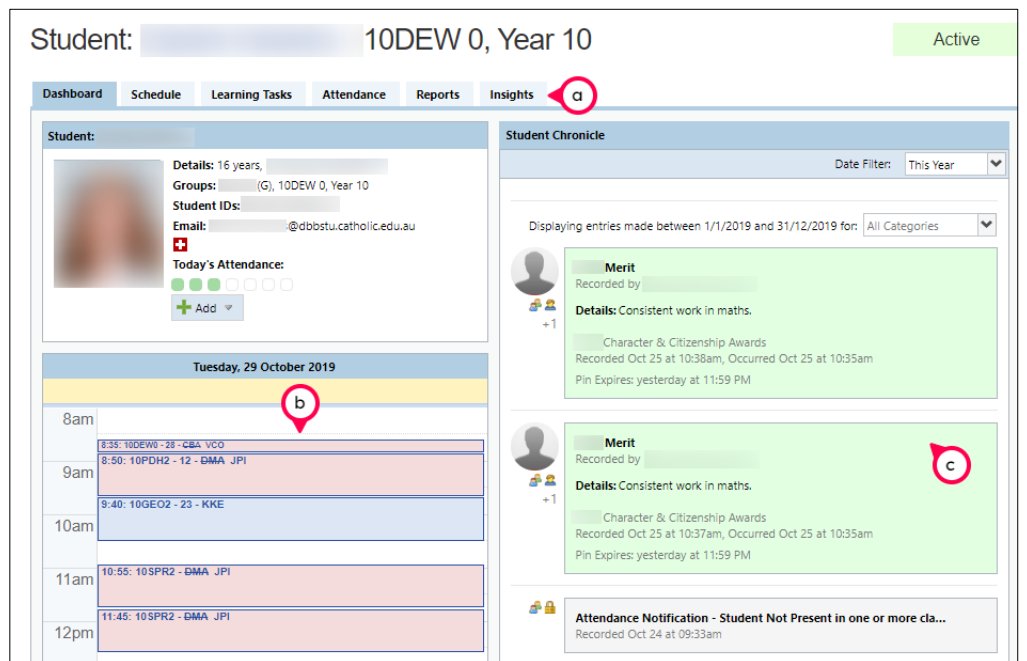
Student: 10DEW 0, Year 10

Active

Dashboard | Schedule | Learning Tasks | Attendance | Reports | Insights

a

Student:

Details: 16 years,
Groups: (G), 10DEW 0, Year 10
Student IDs:
Email: @dbbstu.catholic.edu.au
Today's Attendance:

Add

Tuesday, 29 October 2019

b

8am
8:35: 10DEW0 - 28 - ~~CBA~~ VCO
9am
8:50: 10PDH2 - 12 - ~~DMA~~ JPI
9:40: 10GEO2 - 23 - KKE
10am
11am
10:55: 10SPR2 - ~~DMA~~ JPI
11:45: 10SPR2 - ~~DMA~~ JPI
12pm

Student Chronicle

Date Filter: This Year

Displaying entries made between 1/1/2019 and 31/12/2019 for: All Categories

Merit
Recorded by
Details: Consistent work in maths.
Character & Citizenship Awards
Recorded Oct 25 at 10:38am, Occurred Oct 25 at 10:35am
Pin Expires: yesterday at 11:59 PM
+1

Merit
Recorded by
Details: Consistent work in maths.
Character & Citizenship Awards
Recorded Oct 25 at 10:37am, Occurred Oct 25 at 10:35am
Pin Expires: yesterday at 11:59 PM
+1

c

Attendance Notification - Student Not Present in one or more cla...
Recorded Oct 24 at 09:33am